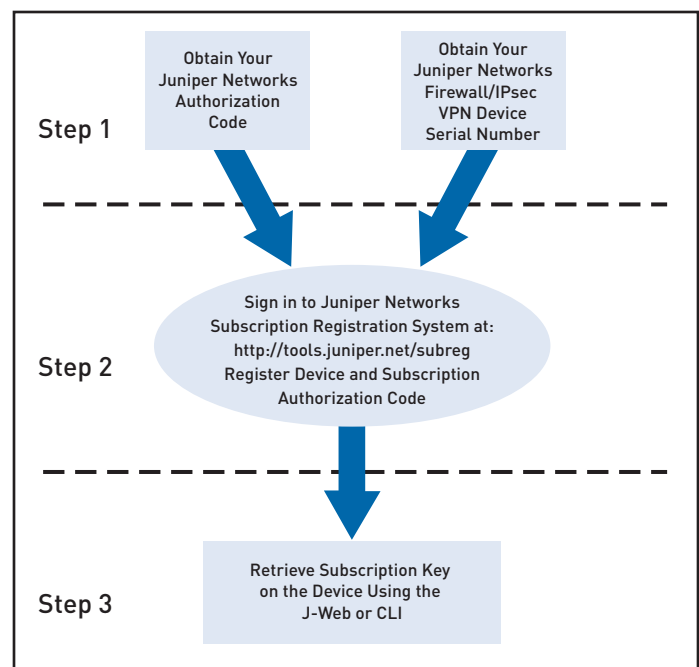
Obtain Your Juniper Networks Authorization Code

Obtain Your Juniper Networks Firewall/IPsec VPN Device Serial Number

Step 1

Sign in to Juniper Networks Subscription Registration System at: http://tools.juniper.net/subreg Register Device and Subscription Authorization Code

Step 2

Retrieve Subscription Key on the Device Using the J-Web or CLI

Step 3